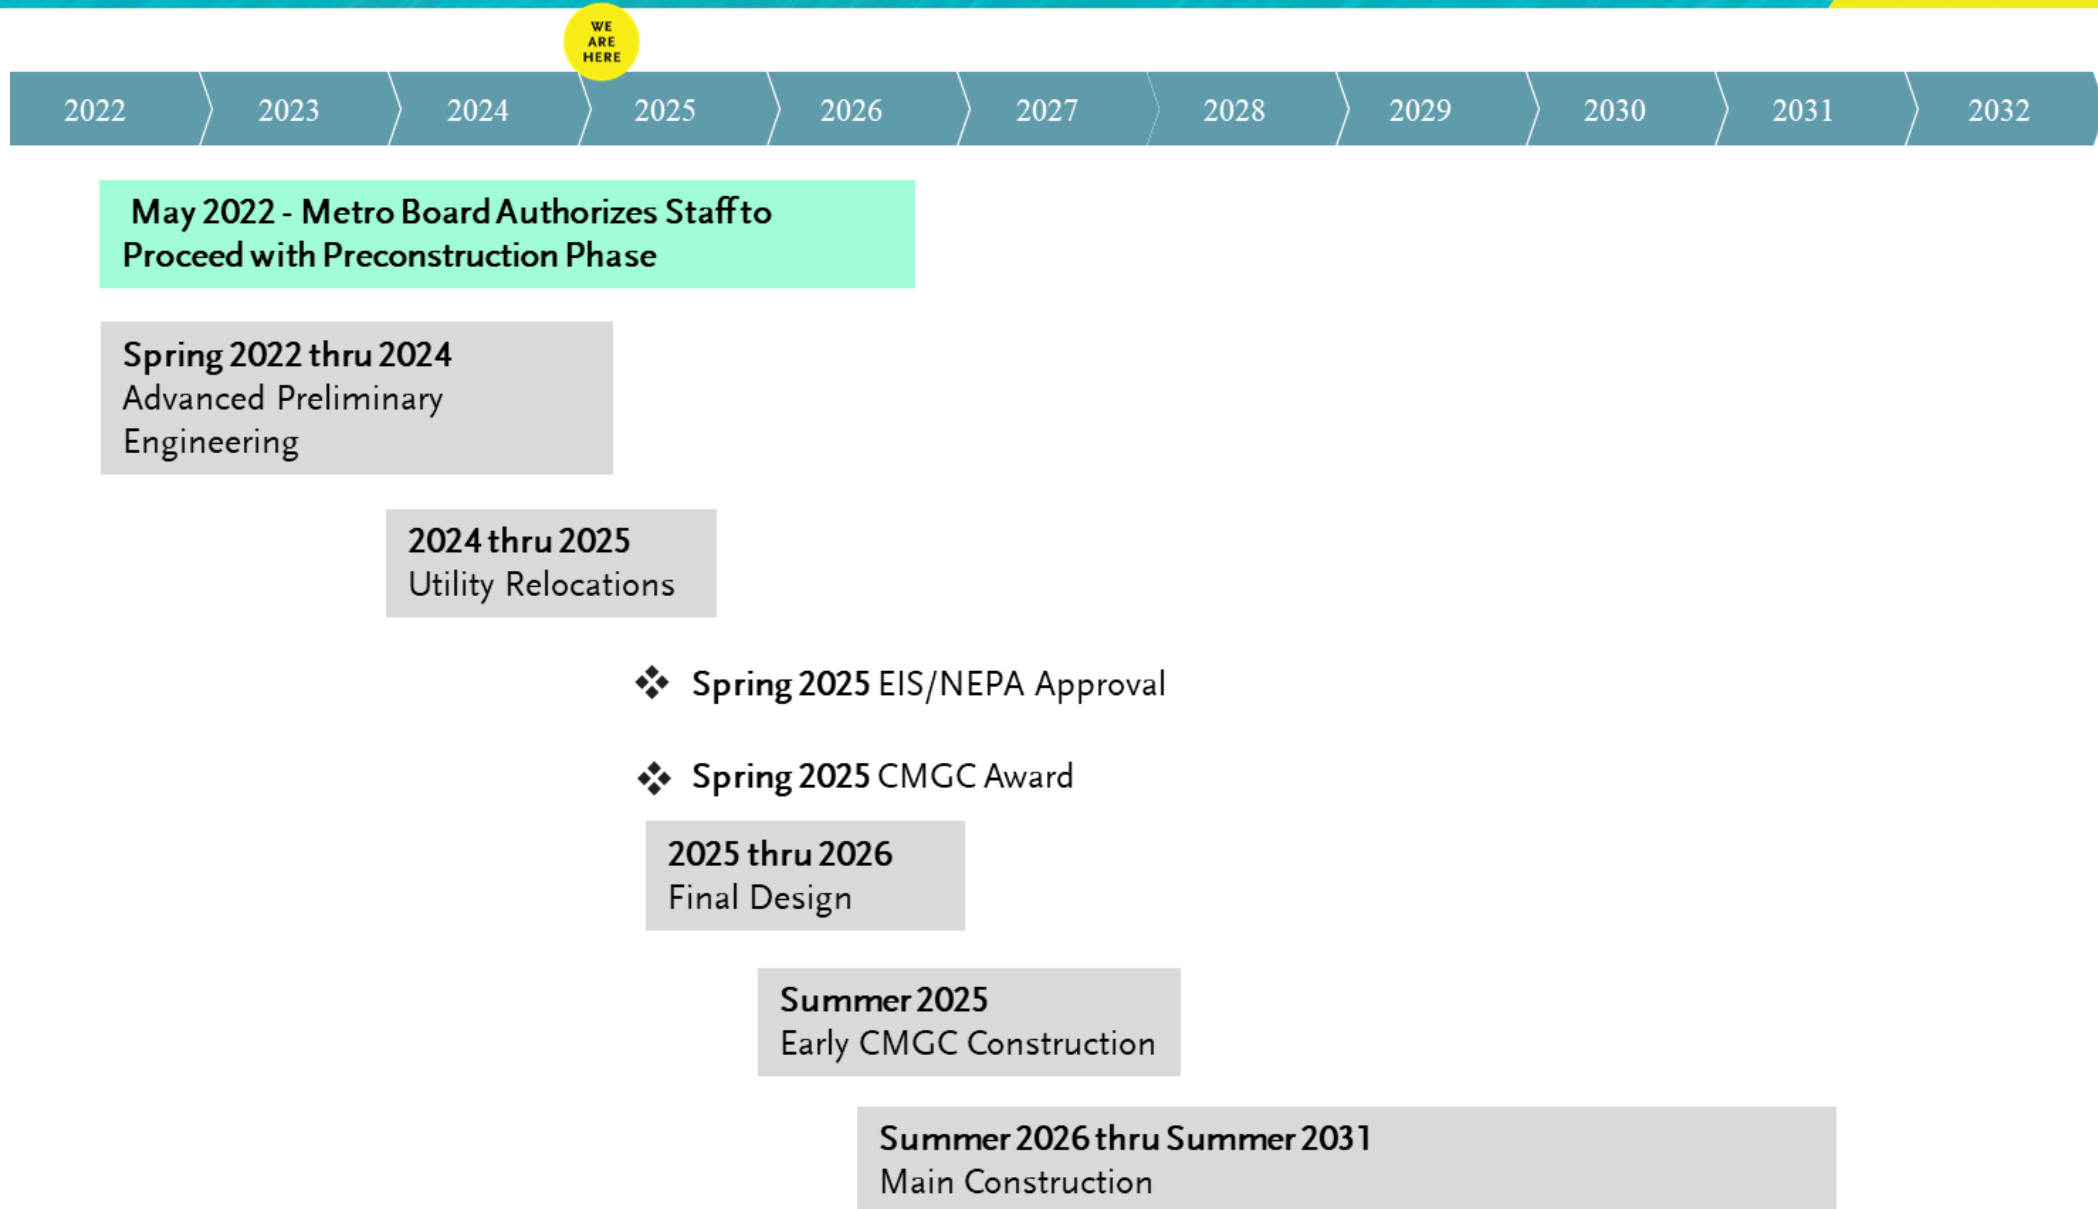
WE ARE HERE

2022 2023 2024 2025 2026 2027 2028 2029 2030 2031 2032

May 2022 - Metro Board Authorizes Staff to Proceed with Preconstruction Phase

Spring 2022 thru 2024
Advanced Preliminary Engineering

2024 thru 2025
Utility Relocations

Spring 2025 EIS/NEPA Approval

Spring 2025 CMGC Award

2025 thru 2026
Final Design

Summer 2025
Early CMGC Construction

Summer 2026 thru Summer 2031
Main Construction